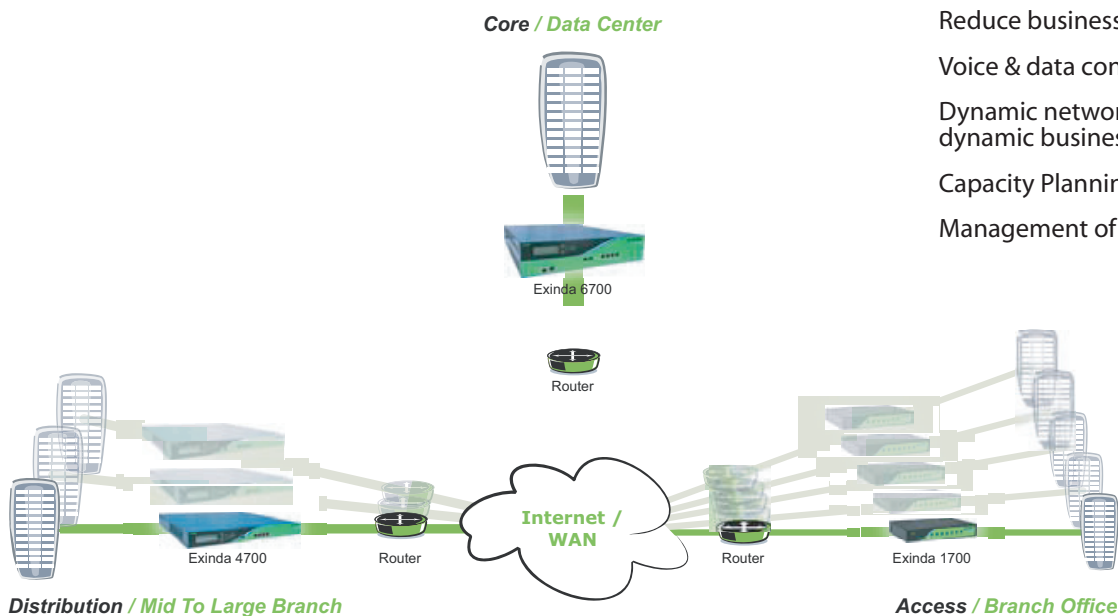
Core / Data Center

Reduce business

Voice & data con

Dynamic networ dynamic busines

Capacity Plannin

Management of

Exinda 6700

Router

Internet / WAN

Exinda 4700

Router

Router

Exinda 1700

Distribution / Mid To Large Branch

Access / Branch Office